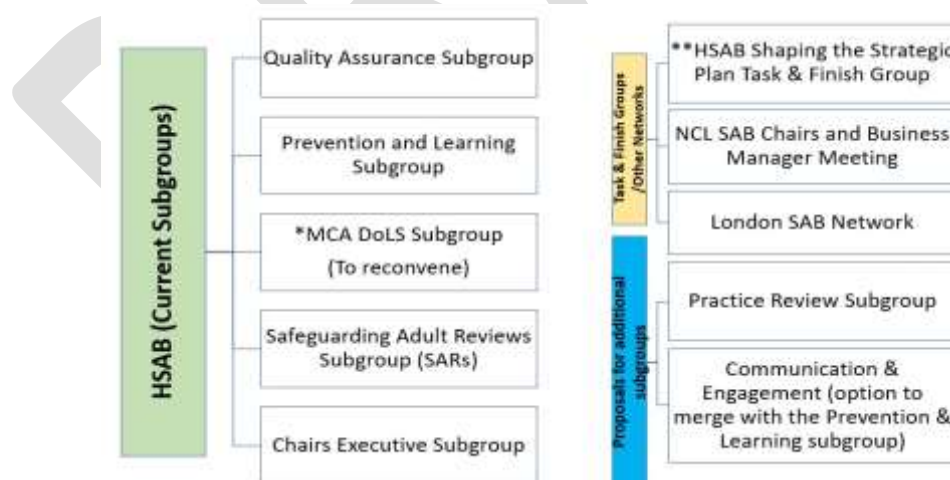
HSAB (Current Subgroups)

Quality Assurance Subgroup

Prevention and Learning Subgroup

*MCA DoLS Subgroup
(To reconvene)

Safeguarding Adult Reviews Subgroup (SARs)

Chairs Executive Subgroup

Task & Finish Groups /Other Networks

**HSAB Shaping the Strategic Plan Task & Finish Group

NCL SAB Chairs and Business Manager Meeting

London SAB Network

Proposals for additional subgroups

Practice Review Subgroup

Communication & Engagement (option to merge with the Prevention & Learning subgroup)